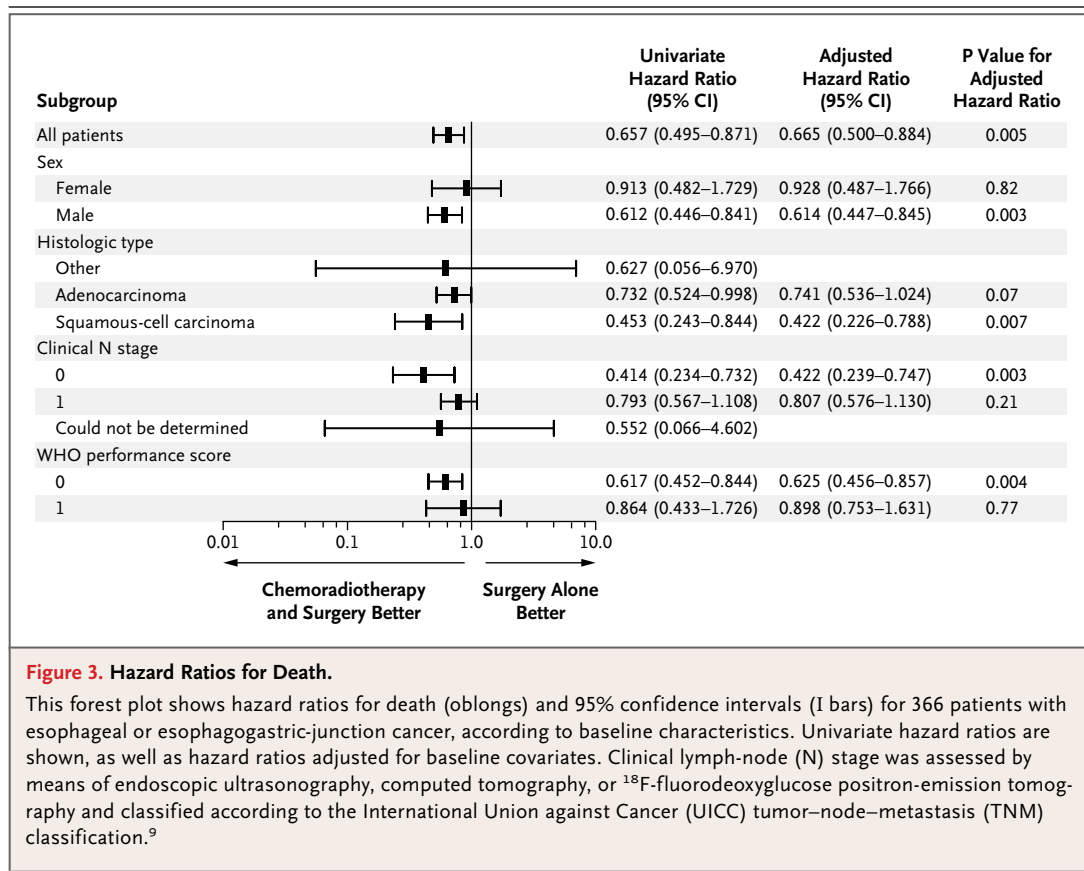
| Subgroup | Univariate Hazard Ratio (95% CI) | Adjusted Hazard Ratio (95% CI) | P Value for Adjusted Hazard Ratio |
|---|---|---|---|
| All patients | 0.657 (0.495–0.871) | 0.665 (0.500–0.884) | 0.005 |
| Sex | | | |
| Female | 0.913 (0.482–1.729) | 0.928 (0.487–1.766) | 0.82 |
| Male | 0.612 (0.446–0.841) | 0.614 (0.447–0.845) | 0.003 |
| Histologic type | | | |
| Other | 0.627 (0.056–6.970) | | |
| Adenocarcinoma | 0.732 (0.524–0.998) | 0.741 (0.536–1.024) | 0.07 |
| Squamous-cell carcinoma | 0.453 (0.243–0.844) | 0.422 (0.226–0.788) | 0.007 |
| Clinical N stage | | | |
| 0 | 0.414 (0.234–0.732) | 0.422 (0.239–0.747) | 0.003 |
| 1 | 0.793 (0.567–1.108) | 0.807 (0.576–1.130) | 0.21 |
| Could not be determined | 0.552 (0.066–4.602) | | |
| WHO performance score | | | |
| 0 | 0.617 (0.452–0.844) | 0.625 (0.456–0.857) | 0.004 |
| 1 | 0.864 (0.433–1.726) | 0.898 (0.753–1.631) | 0.77 |

0.01 0.1 1.0 10.0

Chemoradiotherapy and Surgery Better

Surgery Alone Better

Figure 3. Hazard Ratios for Death.

This forest plot shows hazard ratios for death (oblongs) and 95% confidence intervals (I bars) for 366 patients with esophageal or esophagogastric-junction cancer, according to baseline characteristics. Univariate hazard ratios are shown, as well as hazard ratios adjusted for baseline covariates. Clinical lymph-node (N) stage was assessed by means of endoscopic ultrasonography, computed tomography, or $^{18}$F-fluorodeoxyglucose positron-emission tomography and classified according to the International Union against Cancer (UICC) tumor–node–metastasis (TNM) classification.$^{9}$